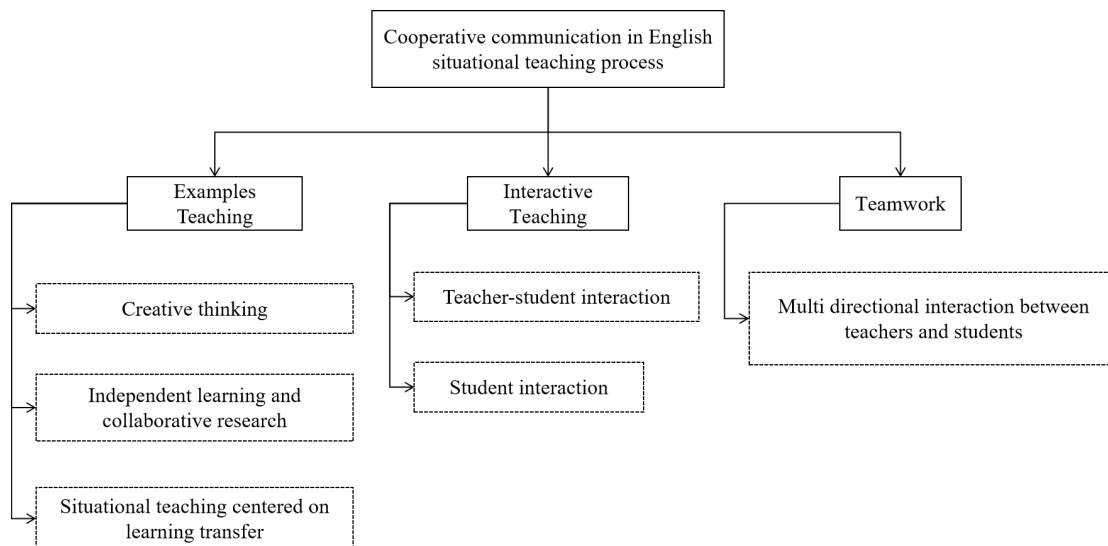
Cooperative communication in English situational teaching process

Examples Teaching

Creative thinking

Independent learning and collaborative research

Situational teaching centered on learning transfer

Interactive Teaching

Teacher-student interaction

Student interaction

Teamwork

Multi directional interaction between teachers and students